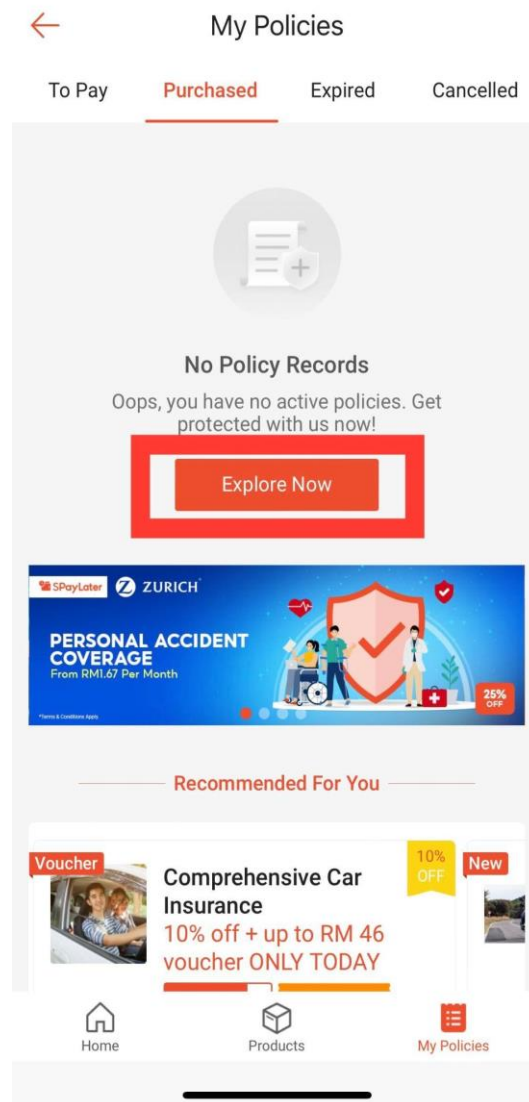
My Policies

To Pay | Purchased | Expired | Cancelled

No Policy Records

Oops, you have no active policies. Get protected with us now!

Explore Now

SPayLater ZURICH

PERSONAL ACCIDENT COVERAGE
From RM1.67 Per Month

*Terms & Conditions Apply

25% OFF

Recommended For You

Voucher

Comprehensive Car Insurance

10% off + up to RM 46 voucher ONLY TODAY

10% OFF

New

Home | Products | My Policies